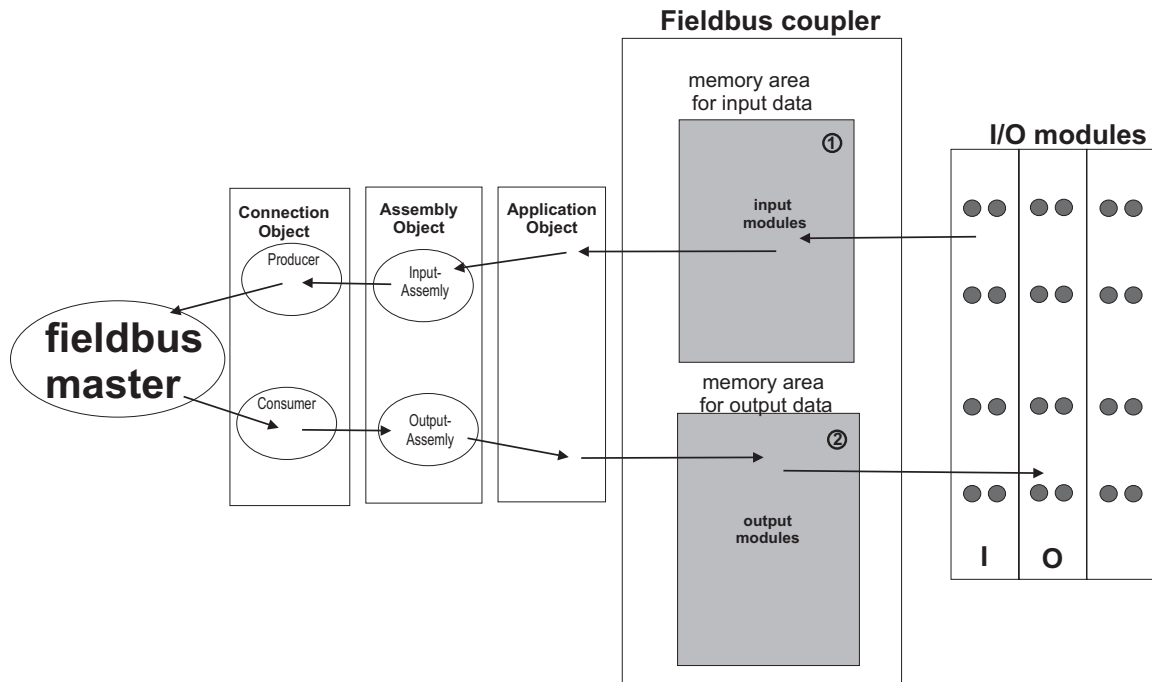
Fieldbus coupler

memory area for input data

①

input modules

I/O modules

Connection Object

Assembly Object

Application Object

Producer

Input-Assemly

fieldbus master

Consumer

Output-Assemly

memory area for output data

②

output modules

I

O